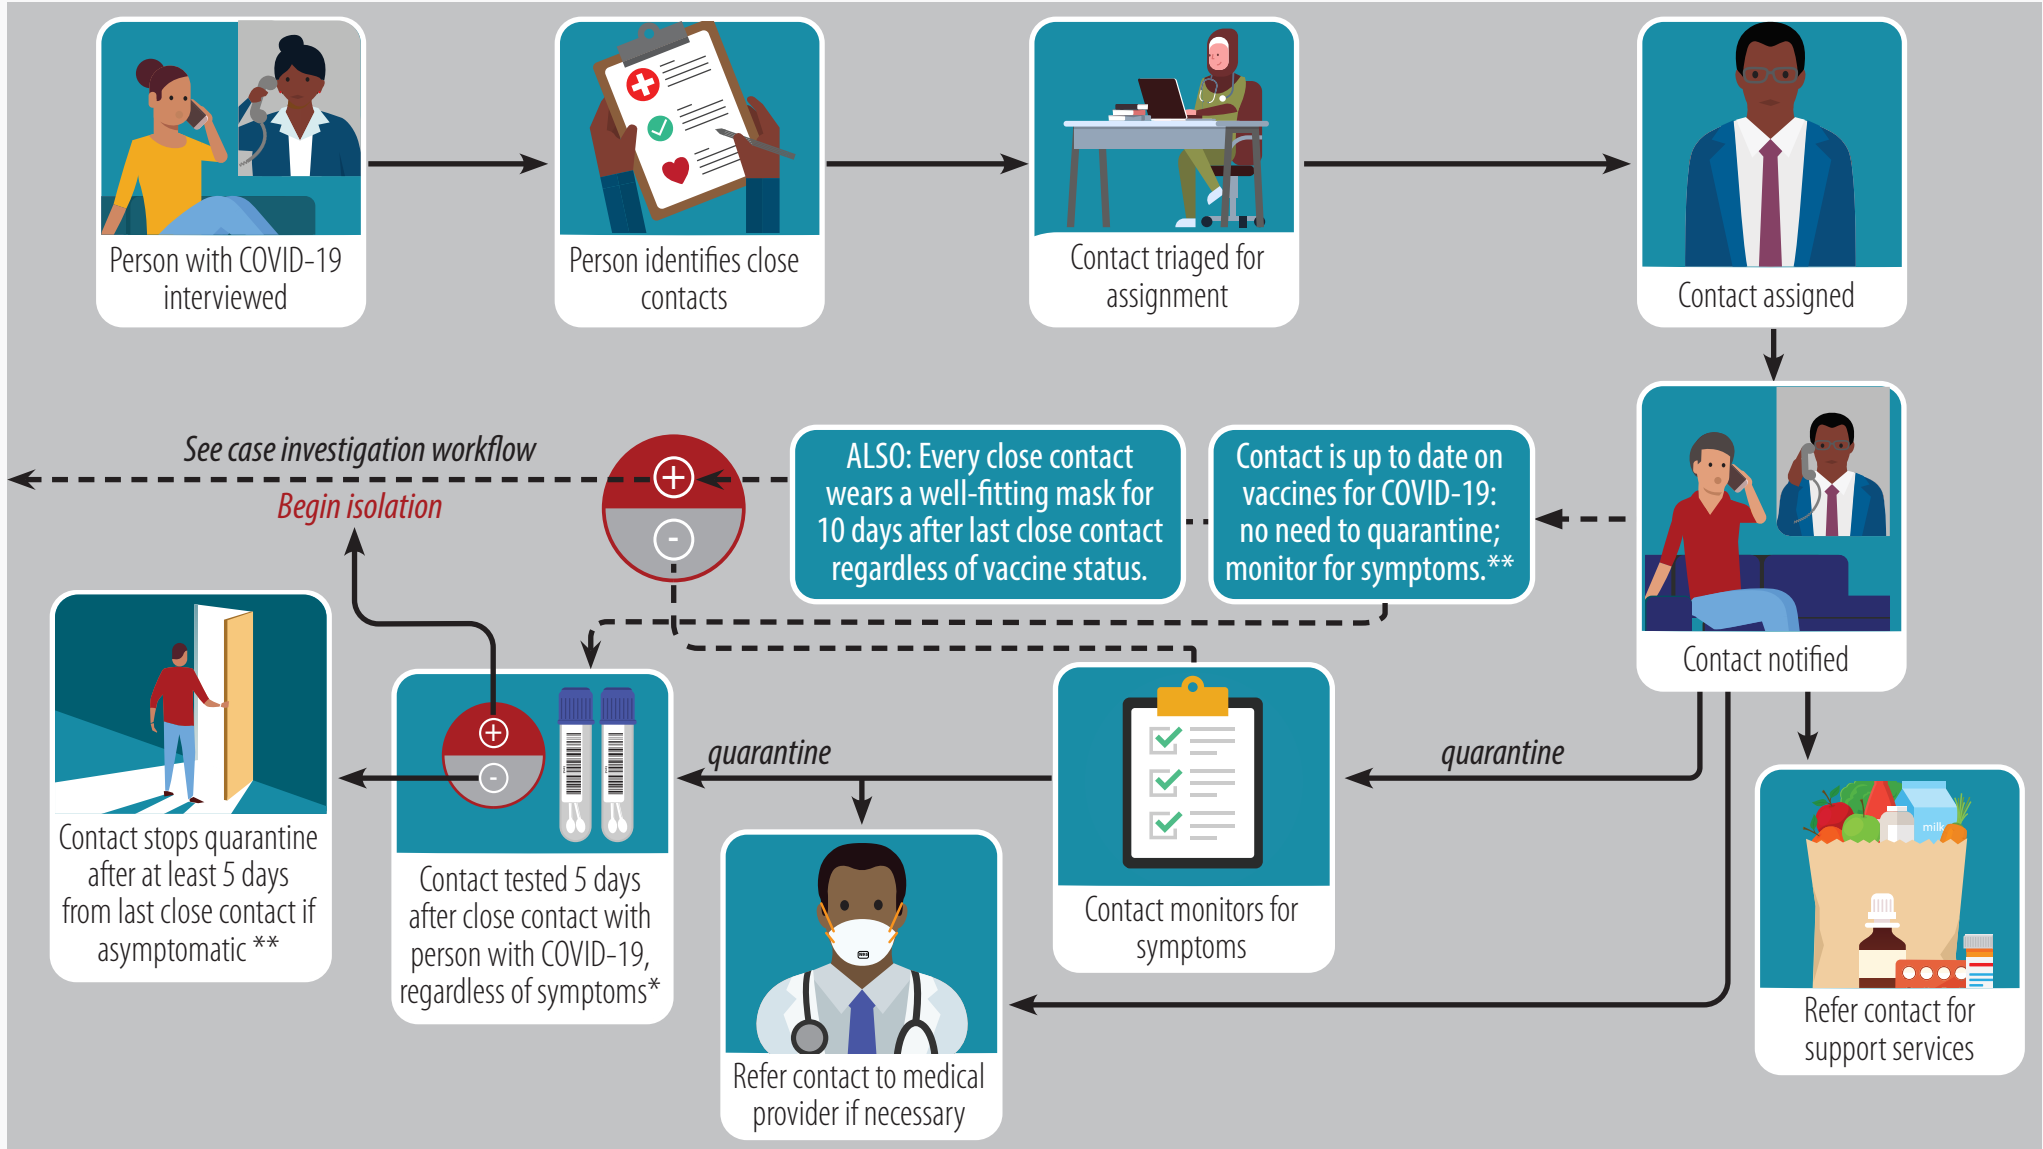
Person with COVID-19 interviewed

Person identifies close contacts

Contact triaged for assignment

Contact assigned

Contact notified

Contact is up to date on vaccines for COVID-19: no need to quarantine; monitor for symptoms.**

ALSO: Every close contact wears a well-fitting mask for 10 days after last close contact regardless of vaccine status.

See case investigation workflow

Begin isolation

+

-

Contact stops quarantine after at least 5 days from last close contact if asymptomatic **

+

-

Contact tested 5 days after close contact with person with COVID-19, regardless of symptoms*

quarantine

Refer contact to medical provider if necessary

Contact monitors for symptoms

quarantine

milk

Refer contact for support services